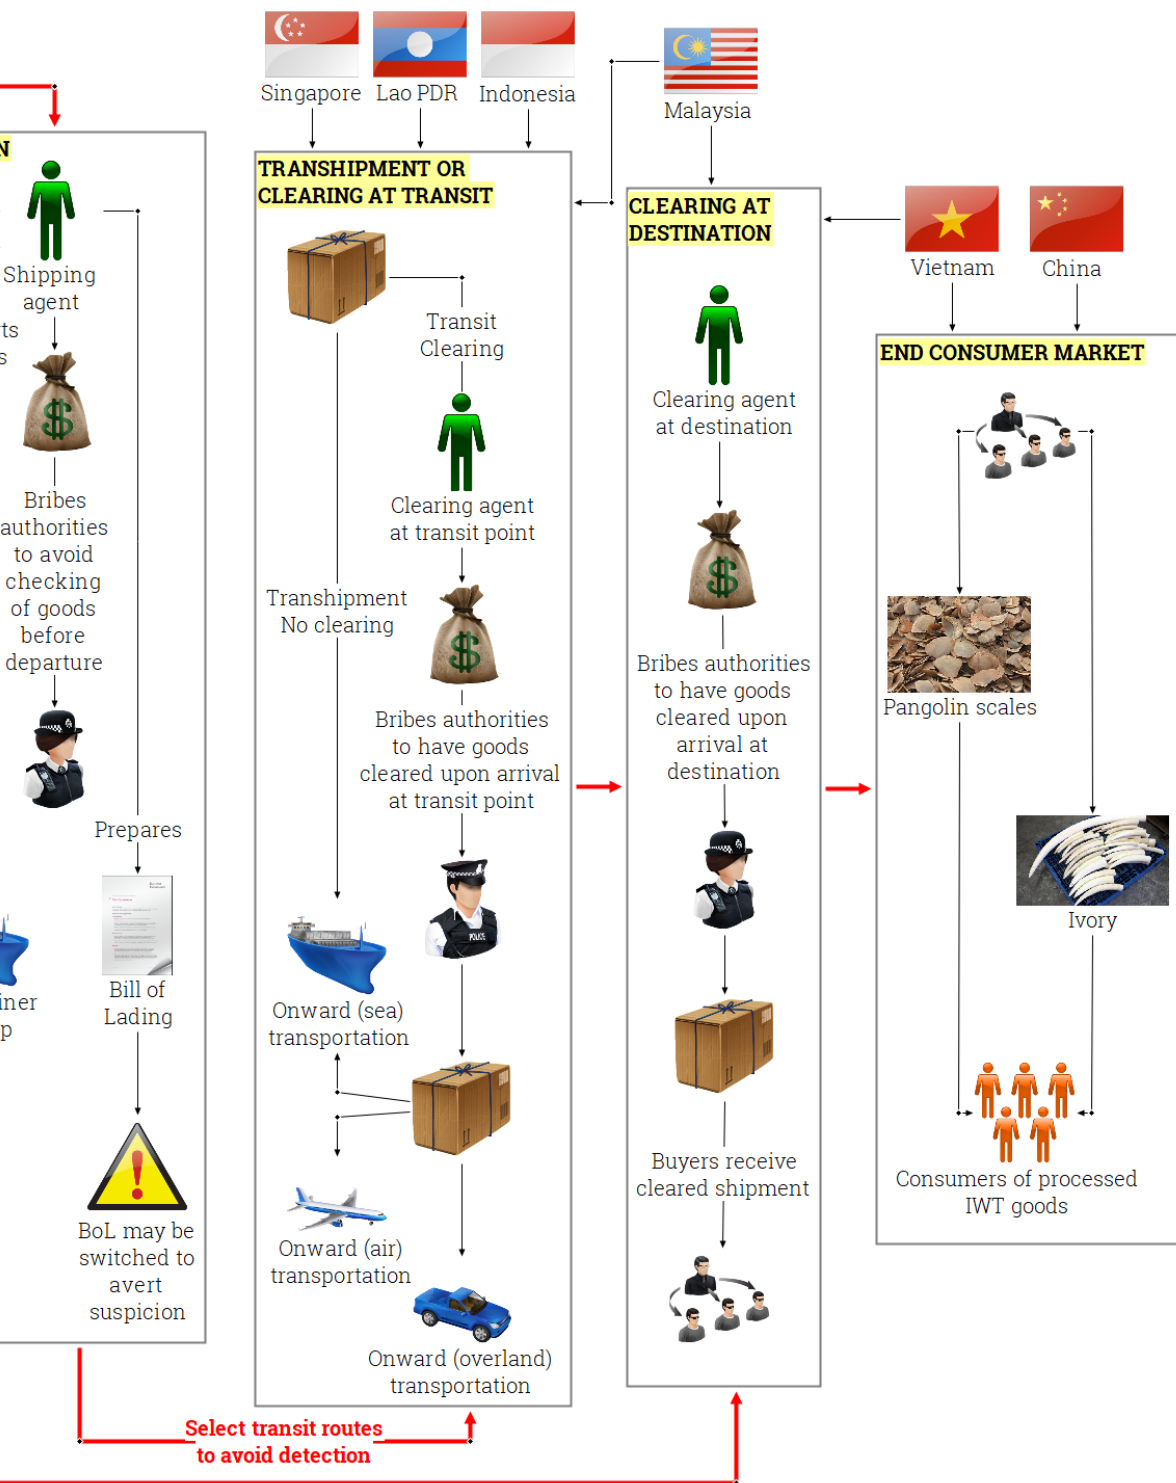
N

Shipping agent

ts
s

Bribes authorities to avoid checking of goods before departure

Prepares

Bill of Lading

iner
p

BoL may be switched to avert suspicion

Singapore Lao PDR Indonesia

TRANSHIPMENT OR CLEARING AT TRANSIT

Transit Clearing

Clearing agent at transit point

Transhipment No clearing

Bribes authorities to have goods cleared upon arrival at transit point

Onward (sea) transportation

Onward (air) transportation

Onward (overland) transportation

Malaysia

CLEARING AT DESTINATION

Clearing agent at destination

Bribes authorities to have goods cleared upon arrival at destination

Buyers receive cleared shipment

Vietnam China

END CONSUMER MARKET

Pangolin scales

Ivory

Consumers of processed IWT goods

Select transit routes to avoid detection